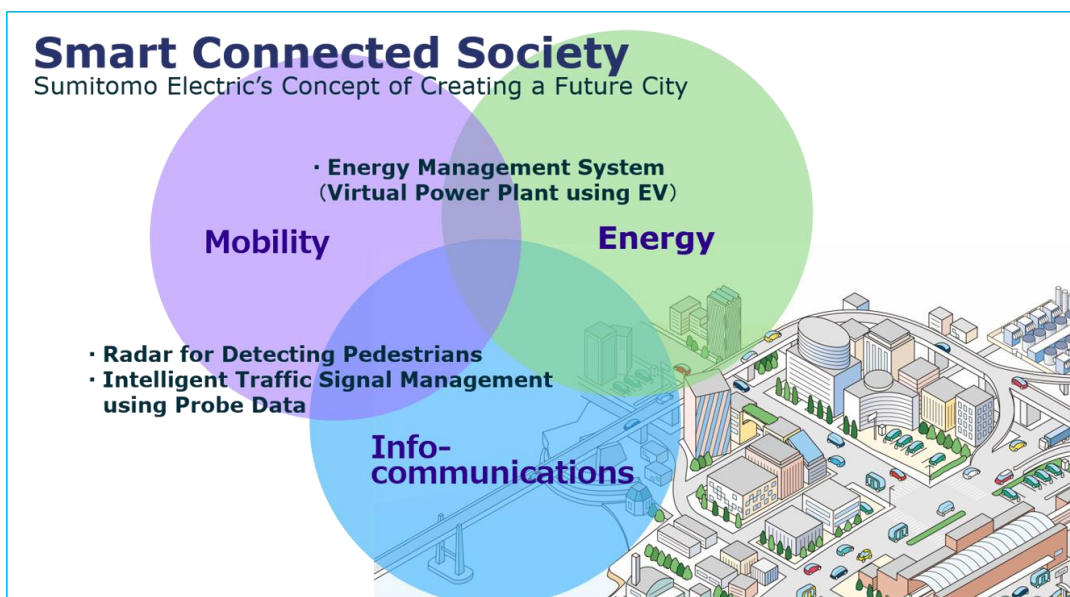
Smart Connected Society
Sumitomo Electric's Concept of Creating a Future City

· Energy Management System (Virtual Power Plant using EV)

Mobility

Energy

· Radar for Detecting Pedestrians
· Intelligent Traffic Signal Management using Probe Data

Info-communications